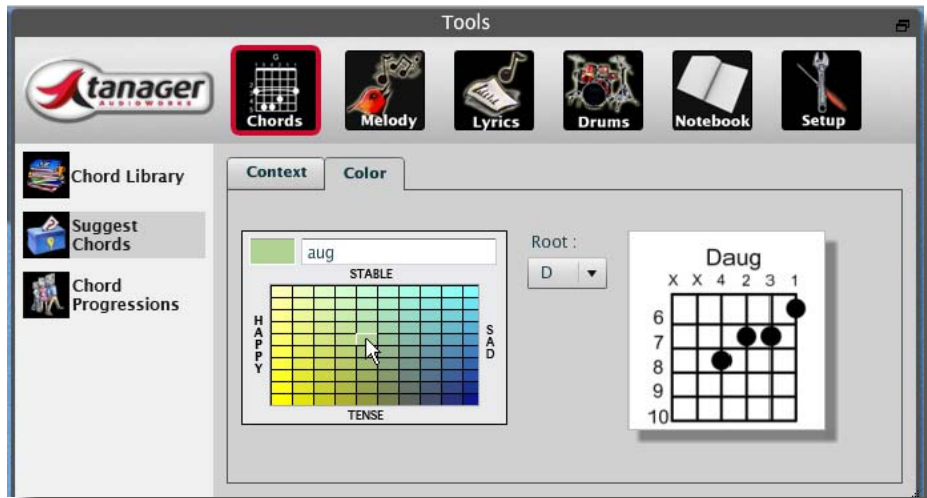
Tools

tanager AUDIOWORKS

G

Chords

Melody

Lyrics

Drums

Notebook

Setup

Chord Library

Suggest Chords

Chord Progressions

Context

Color

aug

STABLE

HAPPY

SAD

TENSE

Root :

D

Daug

X X 4 2 3 1

6
7
8
9
10